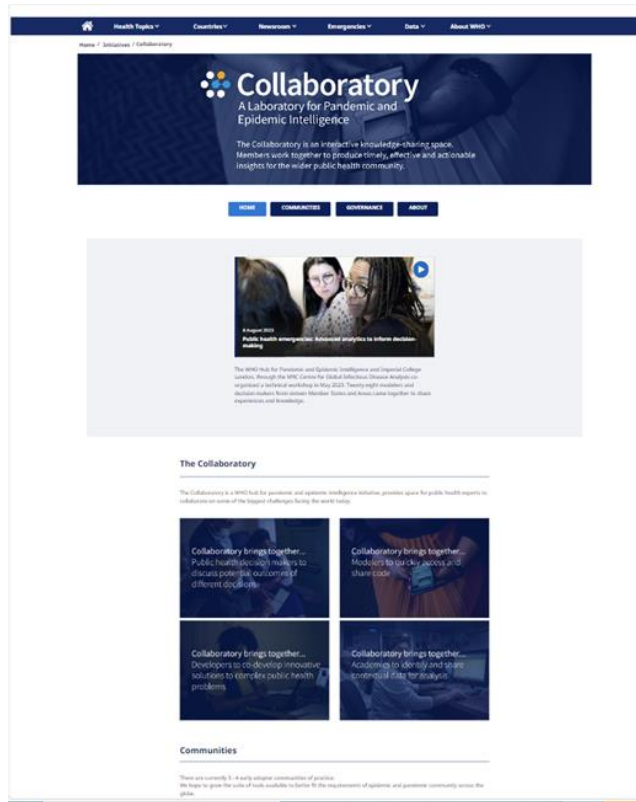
Health Topics ˅ Countries ˅ Newsroom ˅ Emergencies ˅ Data ˅ About WHO ˅

Home / Initiatives / Collaboratory

Collaboratory
A Laboratory for Pandemic and Epidemic Intelligence

The Collaboratory is an interactive knowledge-sharing space. Members work together to produce timely, effective and actionable insights for the wider public health community.

HOME COMMUNITIES GOVERNANCE ABOUT

8 August 2023
Public health emergencies: Advanced analytics to inform decision-making

The WHO Hub for Pandemic and Epidemic Intelligence and Imperial College London, through the MRC Centre for Global Infectious Disease Analysis co-organized a technical workshop in May 2023. Twenty-eight modellers and decision-makers from sixteen Member States and Areas came together to share experiences and knowledge.

The Collaboratory

The Collaboratory is a WHO hub for pandemic and epidemic intelligence initiative, provides space for public health experts to collaborate on some of the biggest challenges facing the world today.

Collaboratory brings together...
Public health decision makers to discuss potential outcomes of different decisions

Collaboratory brings together...
Modelers to quickly access and share code

Collaboratory brings together...
Developers to co-develop innovative solutions to complex public health problems

Collaboratory brings together...
Academics to identify and share contextual data for analysis

Communities

There are currently 3 - 4 early adopter communities of practice.
We hope to grow the suite of tools available to better fit the requirements of epidemic and pandemic community across the globe.